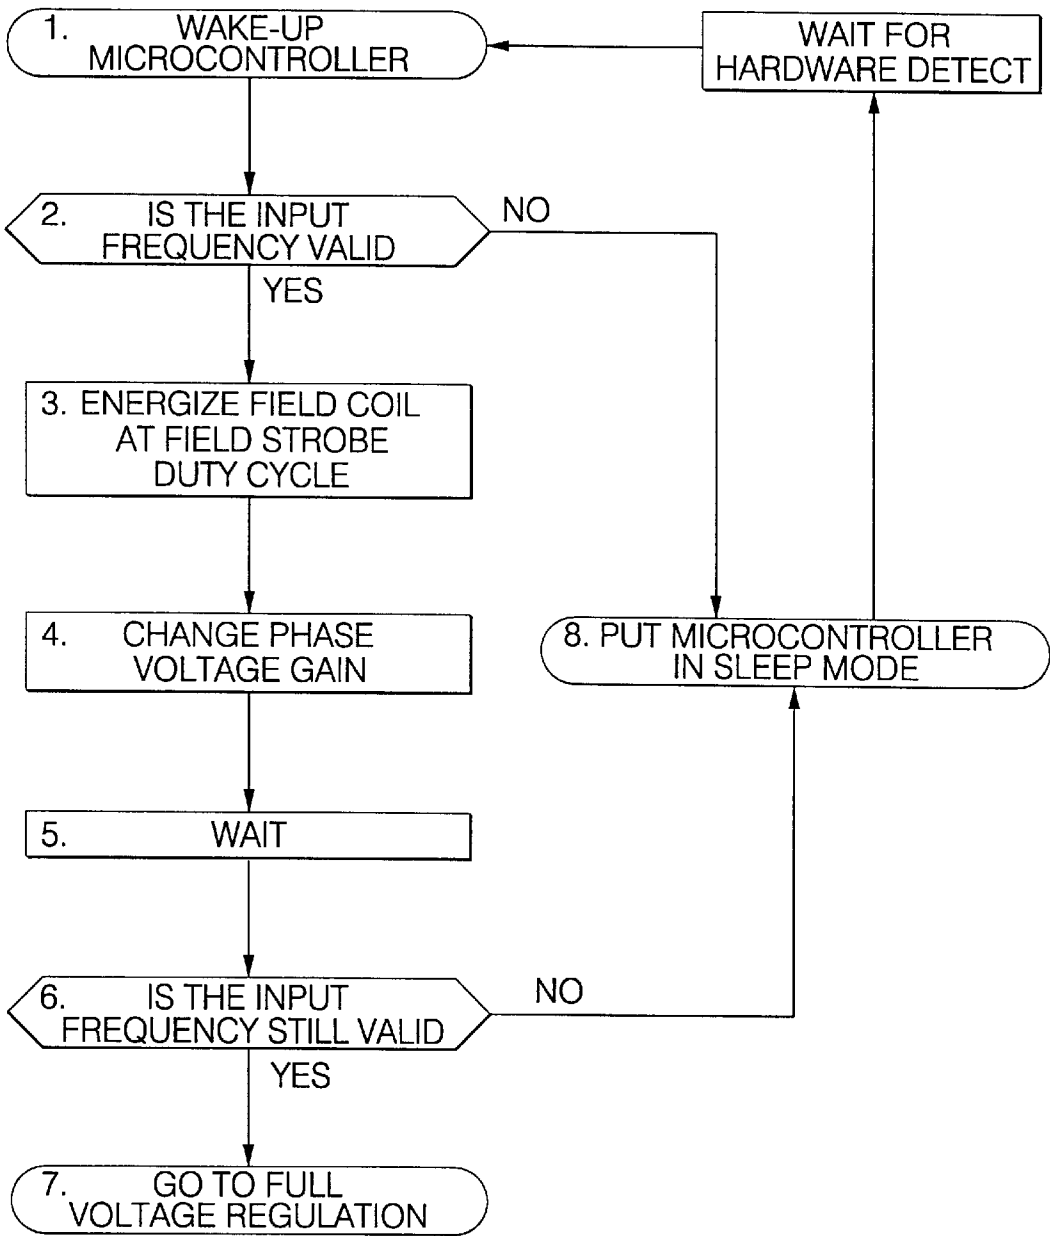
1. WAKE-UP MICROCONTROLLER

WAIT FOR HARDWARE DETECT

2. IS THE INPUT FREQUENCY VALID

NO

YES

3. ENERGIZE FIELD COIL AT FIELD STROBE DUTY CYCLE

4. CHANGE PHASE VOLTAGE GAIN

8. PUT MICROCONTROLLER IN SLEEP MODE

5. WAIT

6. IS THE INPUT FREQUENCY STILL VALID

NO

YES

7. GO TO FULL VOLTAGE REGULATION